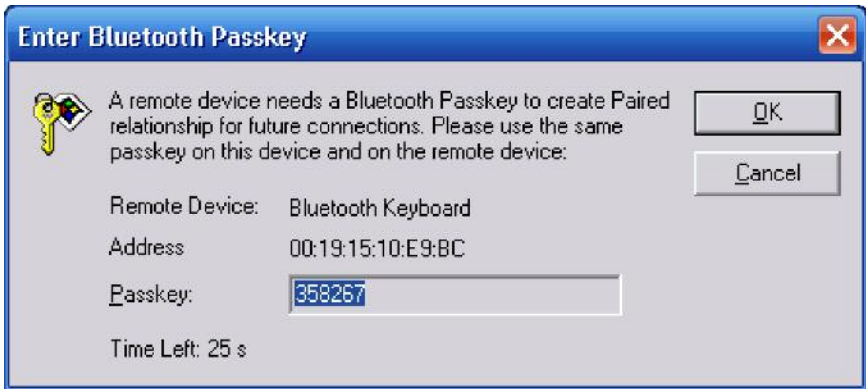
Enter Bluetooth Passkey

A remote device needs a Bluetooth Passkey to create Paired relationship for future connections. Please use the same passkey on this device and on the remote device:

OK

Cancel

Remote Device: Bluetooth Keyboard

Address 00:19:15:10:E9:BC

Passkey: 358267

Time Left: 25 s